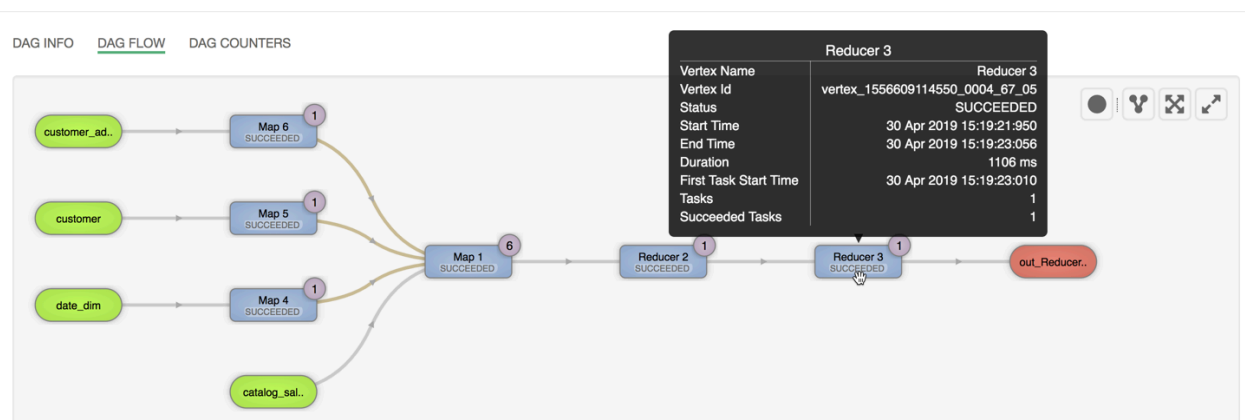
DAG INFO DAG FLOW DAG COUNTERS

Reducer 3

| Vertex Name | Reducer 3 |
|---|---|
| Vertex Id | vertex_1556609114550_0004_67_05 |
| Status | SUCCEEDED |
| Start Time | 30 Apr 2019 15:19:21:950 |
| End Time | 30 Apr 2019 15:19:23:056 |
| Duration | 1106 ms |
| First Task Start Time | 30 Apr 2019 15:19:23:010 |
| Tasks | 1 |
| Succeeded Tasks | 1 |

customer_ad..

Map 6 SUCCEEDED 1

customer

Map 5 SUCCEEDED 1

Map 1 SUCCEEDED 6

Reducer 2 SUCCEEDED 1

Reducer 3 SUCCEEDED 1

out_Reducer..

date_dim

Map 4 SUCCEEDED 1

catalog_sal..